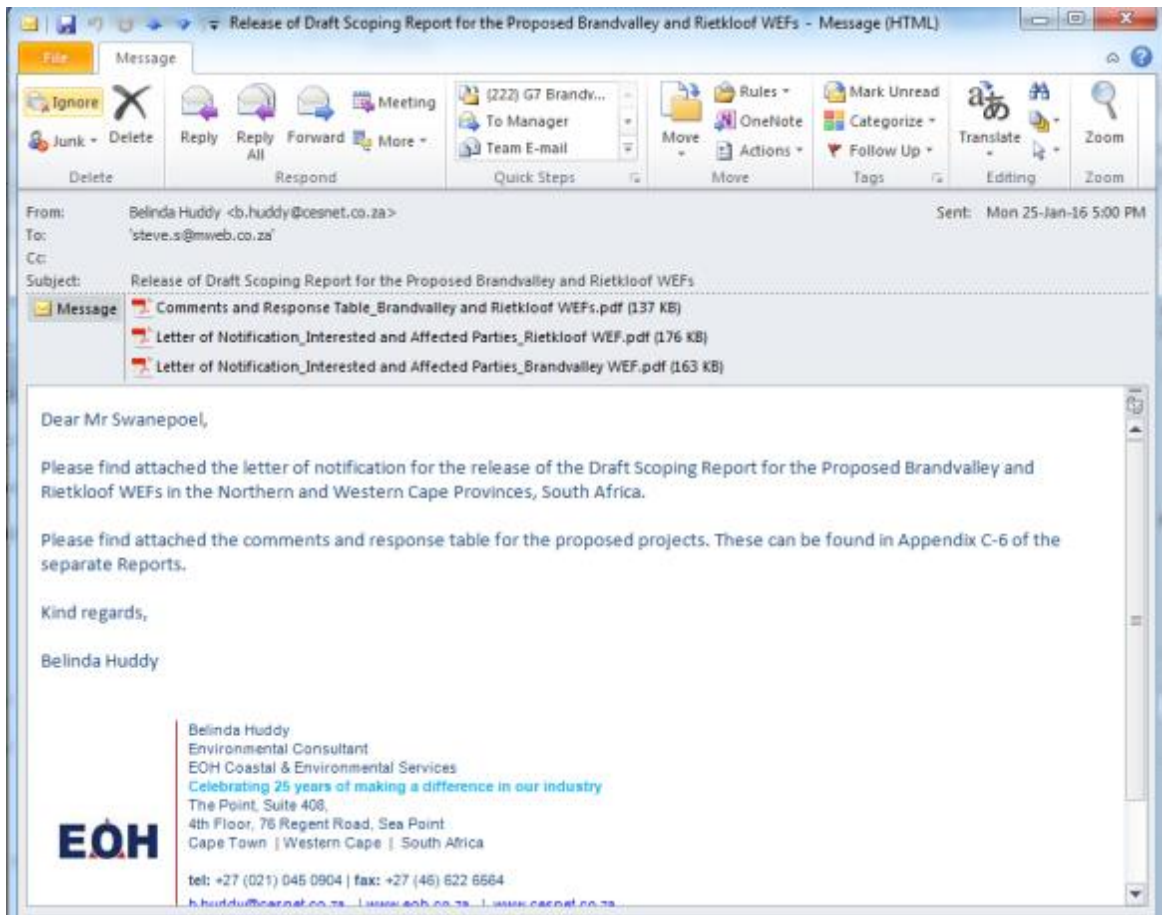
Release of Draft Scoping Report for the Proposed Brandvalley and Rietkloof WEFs - Message (HTML)

File Message

Ignore Junk Delete
Delete

Reply Reply All Forward Meeting More
Respond

(222) G7 Brandv... To Manager Team E-mail
Quick Steps

Move Rules OneNote Actions
Move

Mark Unread Categorize Follow Up
Tags

Translate
Editing

Zoom
Zoom

From: Belinda Huddy <b.huddy@cesnet.co.za>
To: 'steve.s@mweb.co.za'
Cc:
Subject: Release of Draft Scoping Report for the Proposed Brandvalley and Rietkloof WEFs
Sent: Mon 25-Jan-16 5:00 PM

Message
Comments and Response Table_Brandvalley and Rietkloof WEFs.pdf (137 KB)
Letter of Notification_Interested and Affected Parties_Rietkloof WEF.pdf (176 KB)
Letter of Notification_Interested and Affected Parties_Brandvalley WEF.pdf (163 KB)

Dear Mr Swanepoel,

Please find attached the letter of notification for the release of the Draft Scoping Report for the Proposed Brandvalley and Rietkloof WEFs in the Northern and Western Cape Provinces, South Africa.

Please find attached the comments and response table for the proposed projects. These can be found in Appendix C-6 of the separate Reports.

Kind regards,

Belinda Huddy

EOH

Belinda Huddy
Environmental Consultant
EOH Coastal & Environmental Services
Celebrating 25 years of making a difference in our industry
The Point, Suite 408,
4th Floor, 76 Regent Road, Sea Point
Cape Town | Western Cape | South Africa

tel: +27 (021) 045 0904 | fax: +27 (46) 622 6564
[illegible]